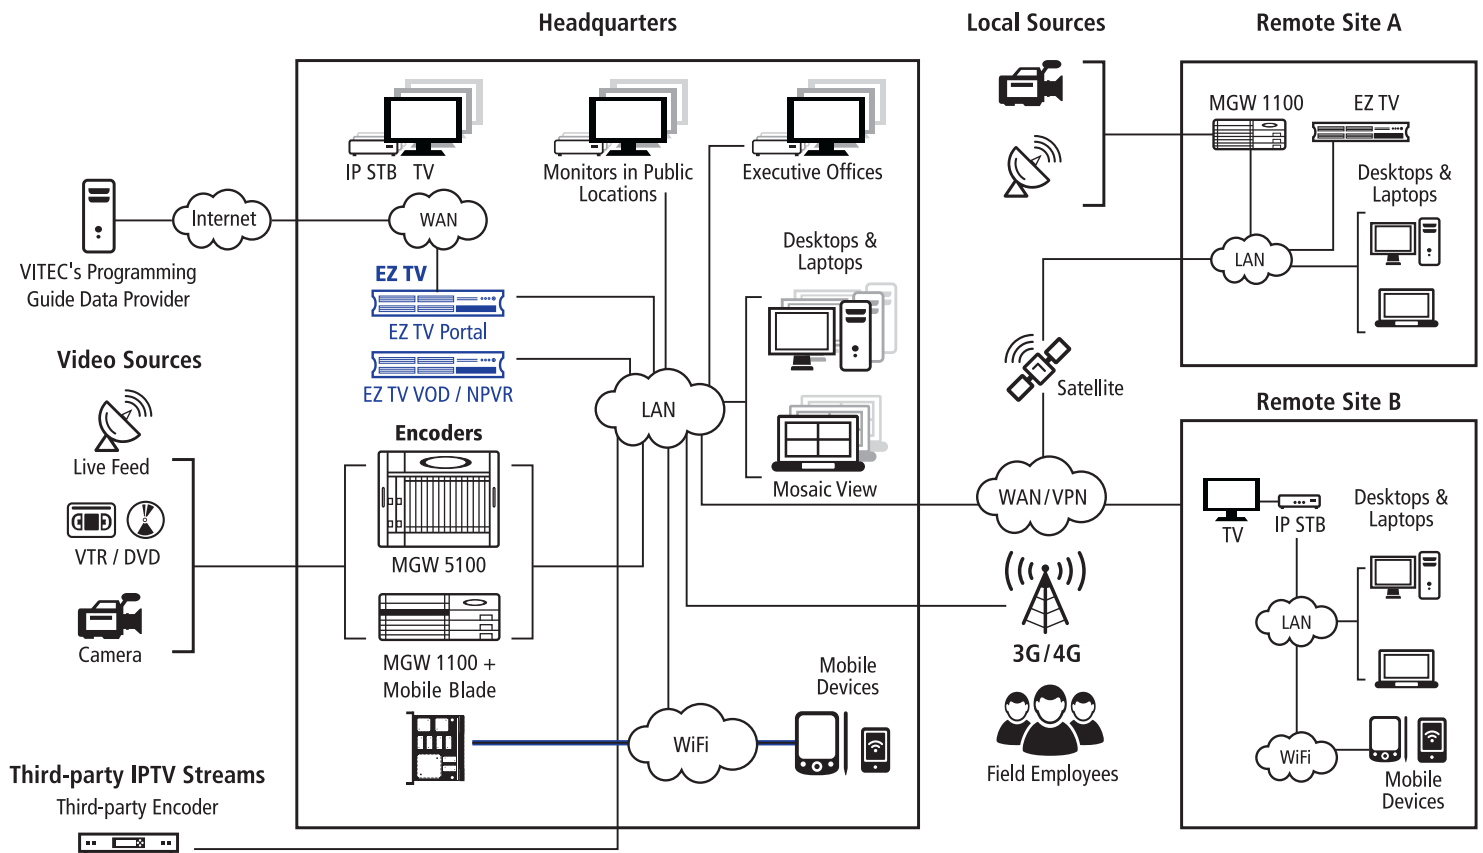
Headquarters

Local Sources

Remote Site A

IP STB TV

Monitors in Public Locations

Executive Offices

MGW 1100

EZ TV

Desktops & Laptops

Internet

WAN

VITEC's Programming Guide Data Provider

EZ TV

EZ TV Portal

Desktops & Laptops

LAN

LAN

EZ TV VOD / NPVR

Video Sources

Satellite

Remote Site B

Live Feed

Encoders

VTR / DVD

Mosaic View

WAN/VPN

TV

IP STB

Desktops & Laptops

MGW 5100

Camera

3G/4G

LAN

MGW 1100 + Mobile Blade

Mobile Devices

WiFi

Field Employees

WiFi

Mobile Devices

Third-party IPTV Streams

Third-party Encoder